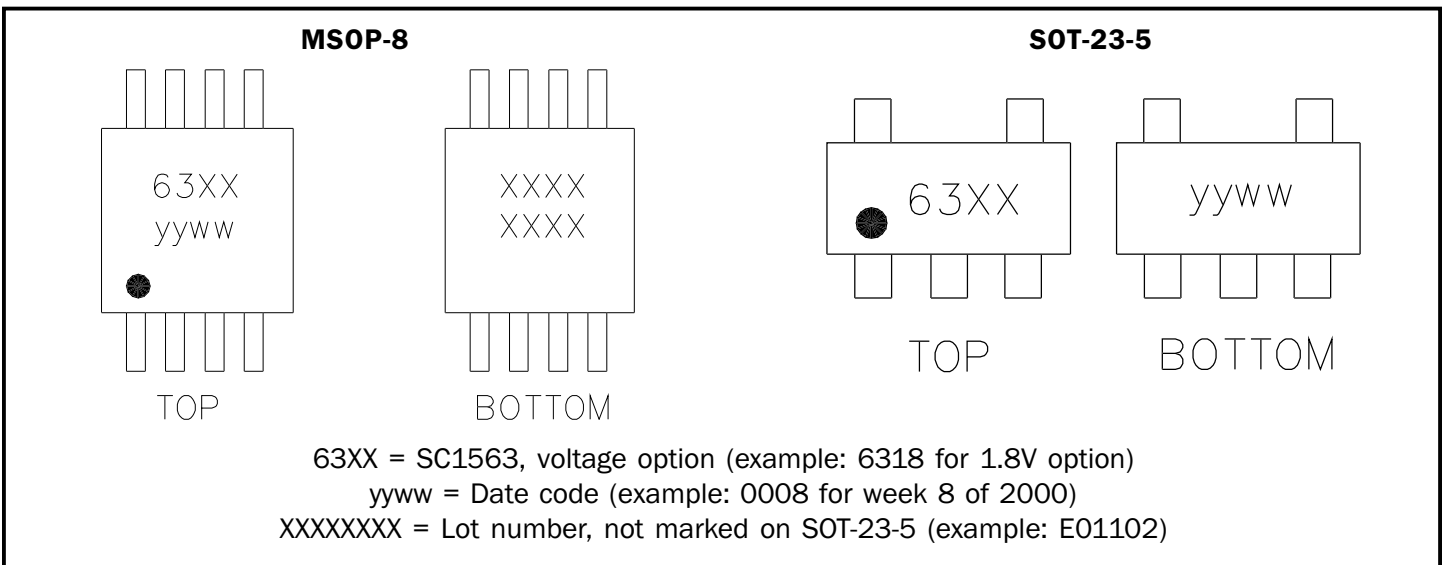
MSOP-8

63XX
yyww

TOP

XXXX
XXXX

BOTTOM

SOT-23-5

63XX

TOP

yyww

BOTTOM

63XX = SC1563, voltage option (example: 6318 for 1.8V option)
yyww = Date code (example: 0008 for week 8 of 2000)
XXXXXXXX = Lot number, not marked on SOT-23-5 (example: E01102)